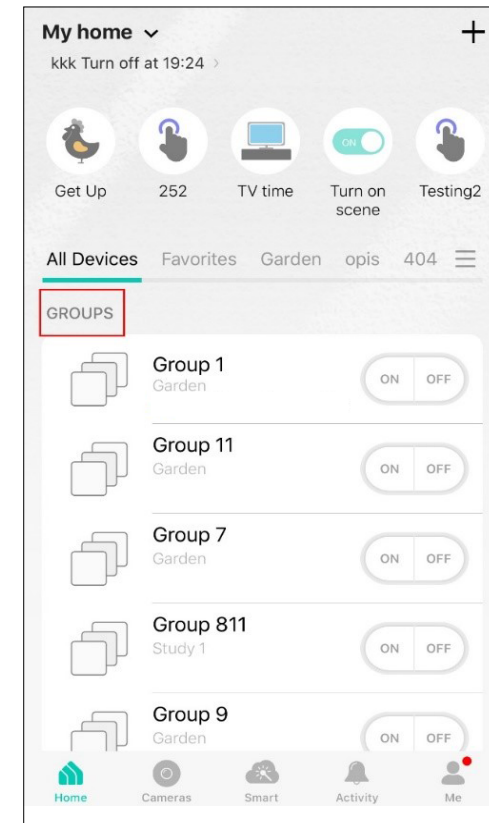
My home ⌄ +
kkk Turn off at 19:24 >

ON

Get Up
252
TV time
Turn on scene
Testing2

All Devices Favorites Garden opis 404

GROUPS

Group 1
Garden
ON OFF

Group 11
Garden
ON OFF

Group 7
Garden
ON OFF

Group 811
Study 1
ON OFF

Group 9
Garden
ON OFF

Home Cameras Smart Activity Me